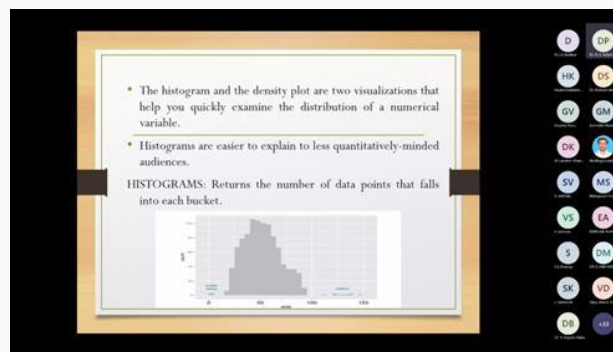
• The histogram and the density plot are two visualizations that help you quickly examine the distribution of a numerical variable.

• Histograms are easier to explain to less quantitatively-minded audiences.

HISTOGRAMS: Returns the number of data points that falls into each bucket.

0 50 100 150

D DP HK DS GV GM DK SV MS VS EA S DM SK VD DB +33